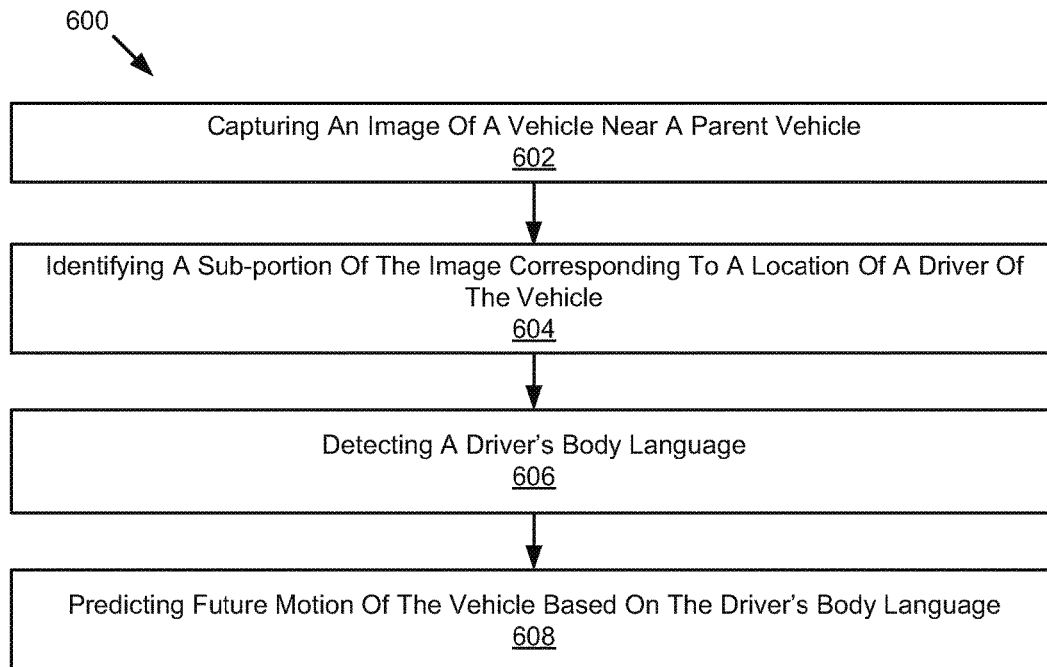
600

Capturing An Image Of A Vehicle Near A Parent Vehicle
602

Identifying A Sub-portion Of The Image Corresponding To A Location Of A Driver Of The Vehicle
604

Detecting A Driver's Body Language
606

Predicting Future Motion Of The Vehicle Based On The Driver's Body Language
608